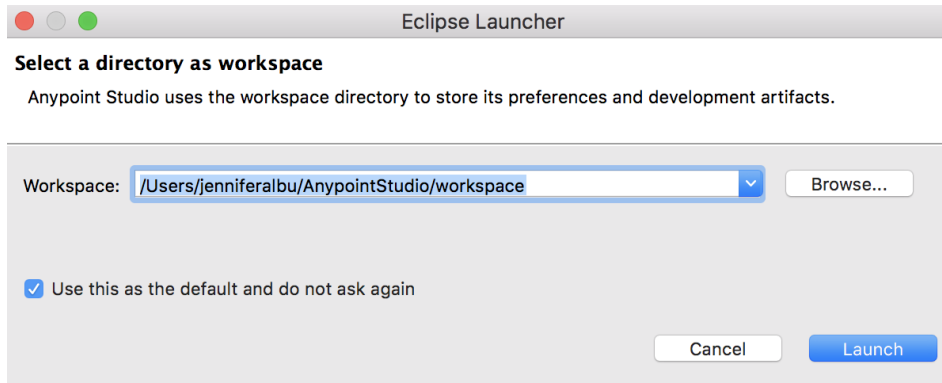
Eclipse Launcher

Select a directory as workspace

Anypoint Studio uses the workspace directory to store its preferences and development artifacts.

Workspace: /Users/jenniferalbu/AnypointStudio/workspace

Browse...

Use this as the default and do not ask again

Cancel

Launch